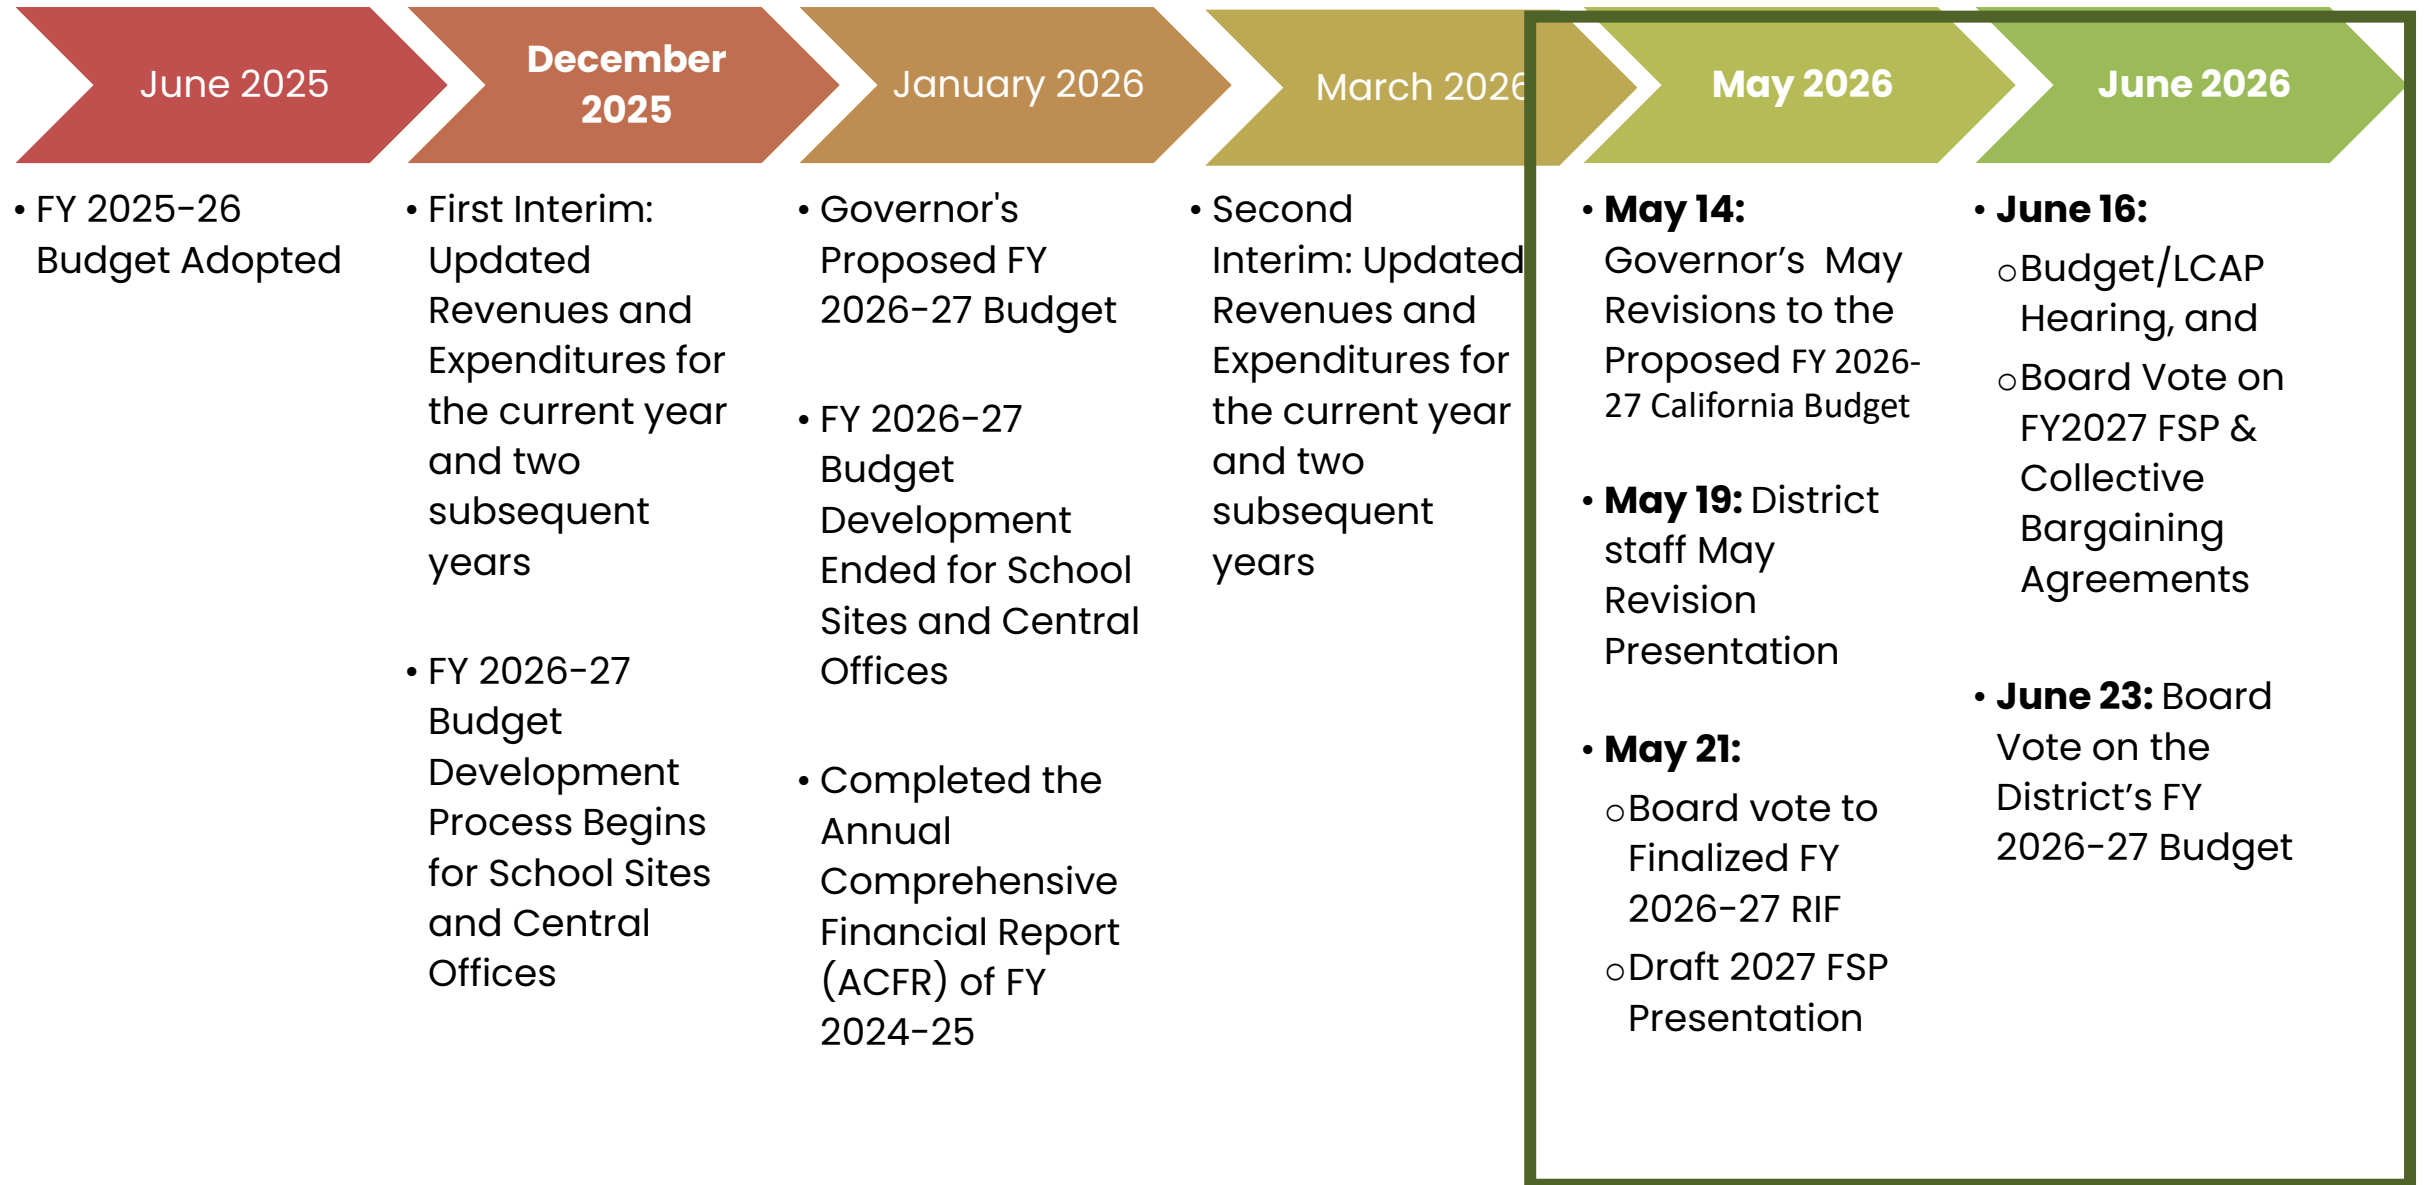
June 2025

December 2025

January 2026

March 2026

May 2026

June 2026

• FY 2025-26 Budget Adopted

• First Interim: Updated Revenues and Expenditures for the current year and two subsequent years

• FY 2026-27 Budget Development Process Begins for School Sites and Central Offices

• Governor's Proposed FY 2026-27 Budget

• FY 2026-27 Budget Development Ended for School Sites and Central Offices

• Completed the Annual Comprehensive Financial Report (ACFR) of FY 2024-25

• Second Interim: Updated Revenues and Expenditures for the current year and two subsequent years

• **May 14:** Governor’s May Revisions to the Proposed FY 2026-27 California Budget

• **May 19:** District staff May Revision Presentation

• **May 21:**
○ Board vote to Finalized FY 2026-27 RIF
○ Draft 2027 FSP Presentation

• **June 16:**
○ Budget/LCAP Hearing, and
○ Board Vote on FY2027 FSP & Collective Bargaining Agreements

• **June 23:** Board Vote on the District’s FY 2026-27 Budget